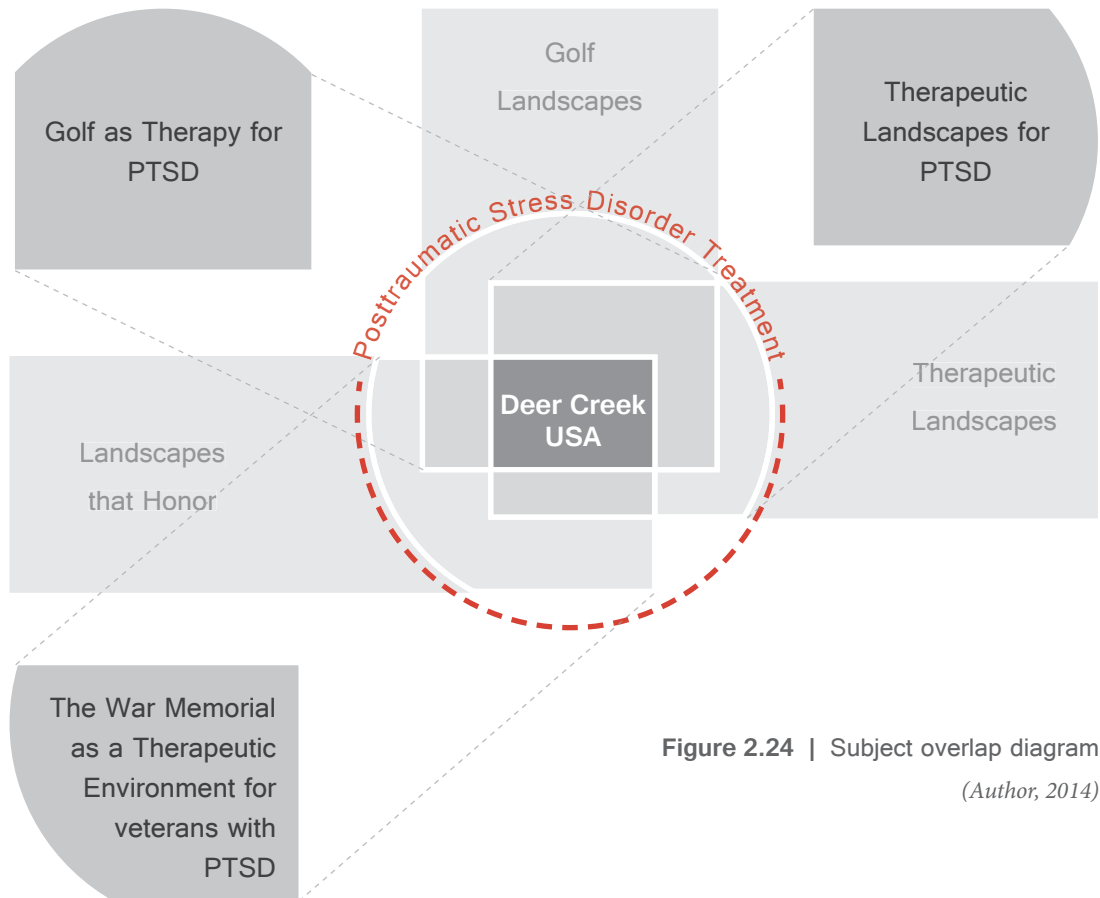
Golf as Therapy for PTSD

Golf Landscapes

Therapeutic Landscapes for PTSD

Posttraumatic Stress Disorder Treatment

Deer Creek USA

Therapeutic Landscapes

Landscapes that Honor

The War Memorial as a Therapeutic Environment for veterans with PTSD

**Figure 2.24** | Subject overlap diagram

*(Author, 2014)*